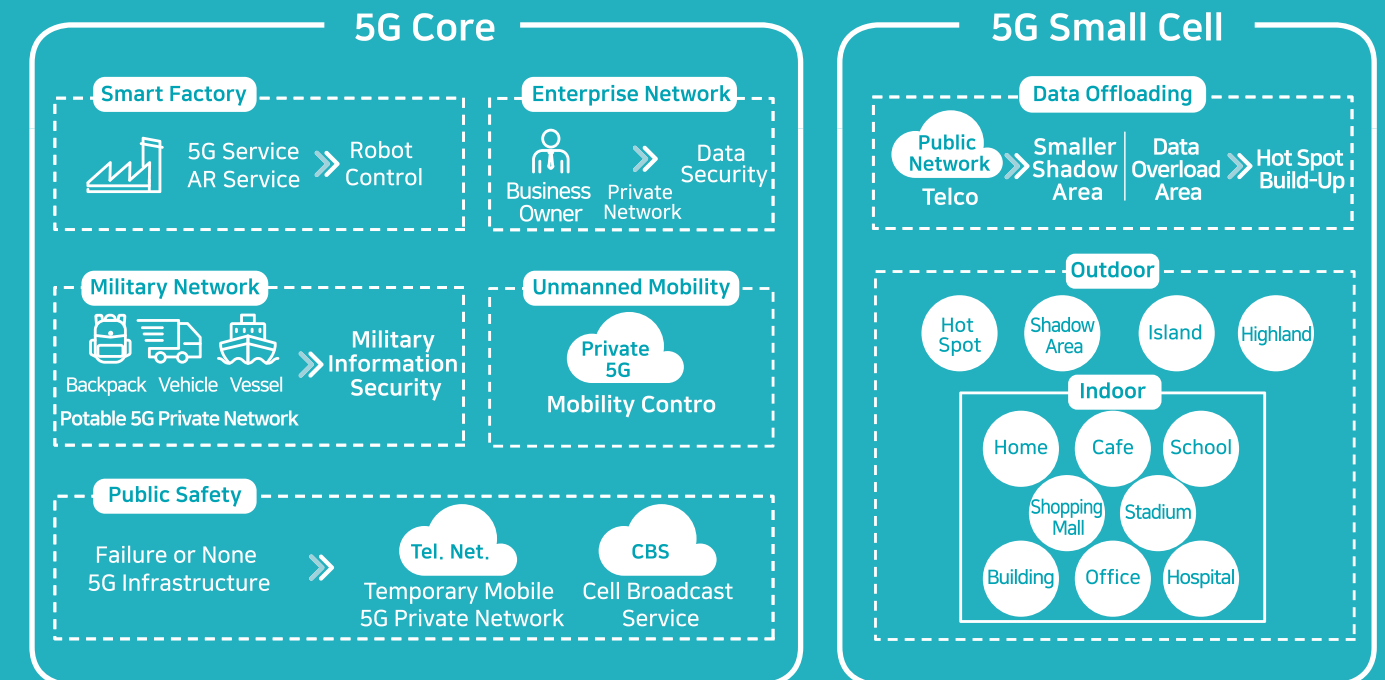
5G Core

Smart Factory

5G Service
AR Service
Robot Control

Enterprise Network

Business Owner
Private Network
Data Security

Military Network

Backpack Vehicle Vessel
Potable 5G Private Network
Military Information Security

Unmanned Mobility

Private 5G
Mobility Contro

Public Safety

Failure or None 5G Infrastructure
Tel. Net.
Temporary Mobile 5G Private Network
CBS
Cell Broadcast Service

5G Small Cell

Data Offloading

Public Network
Telco
Smaller Shadow Area
Data Overload Area
Hot Spot Build-Up

Outdoor

Hot Spot
Shadow Area
Island
Highland

Indoor

Home
Cafe
School
Shopping Mall
Stadium
Building
Office
Hospital